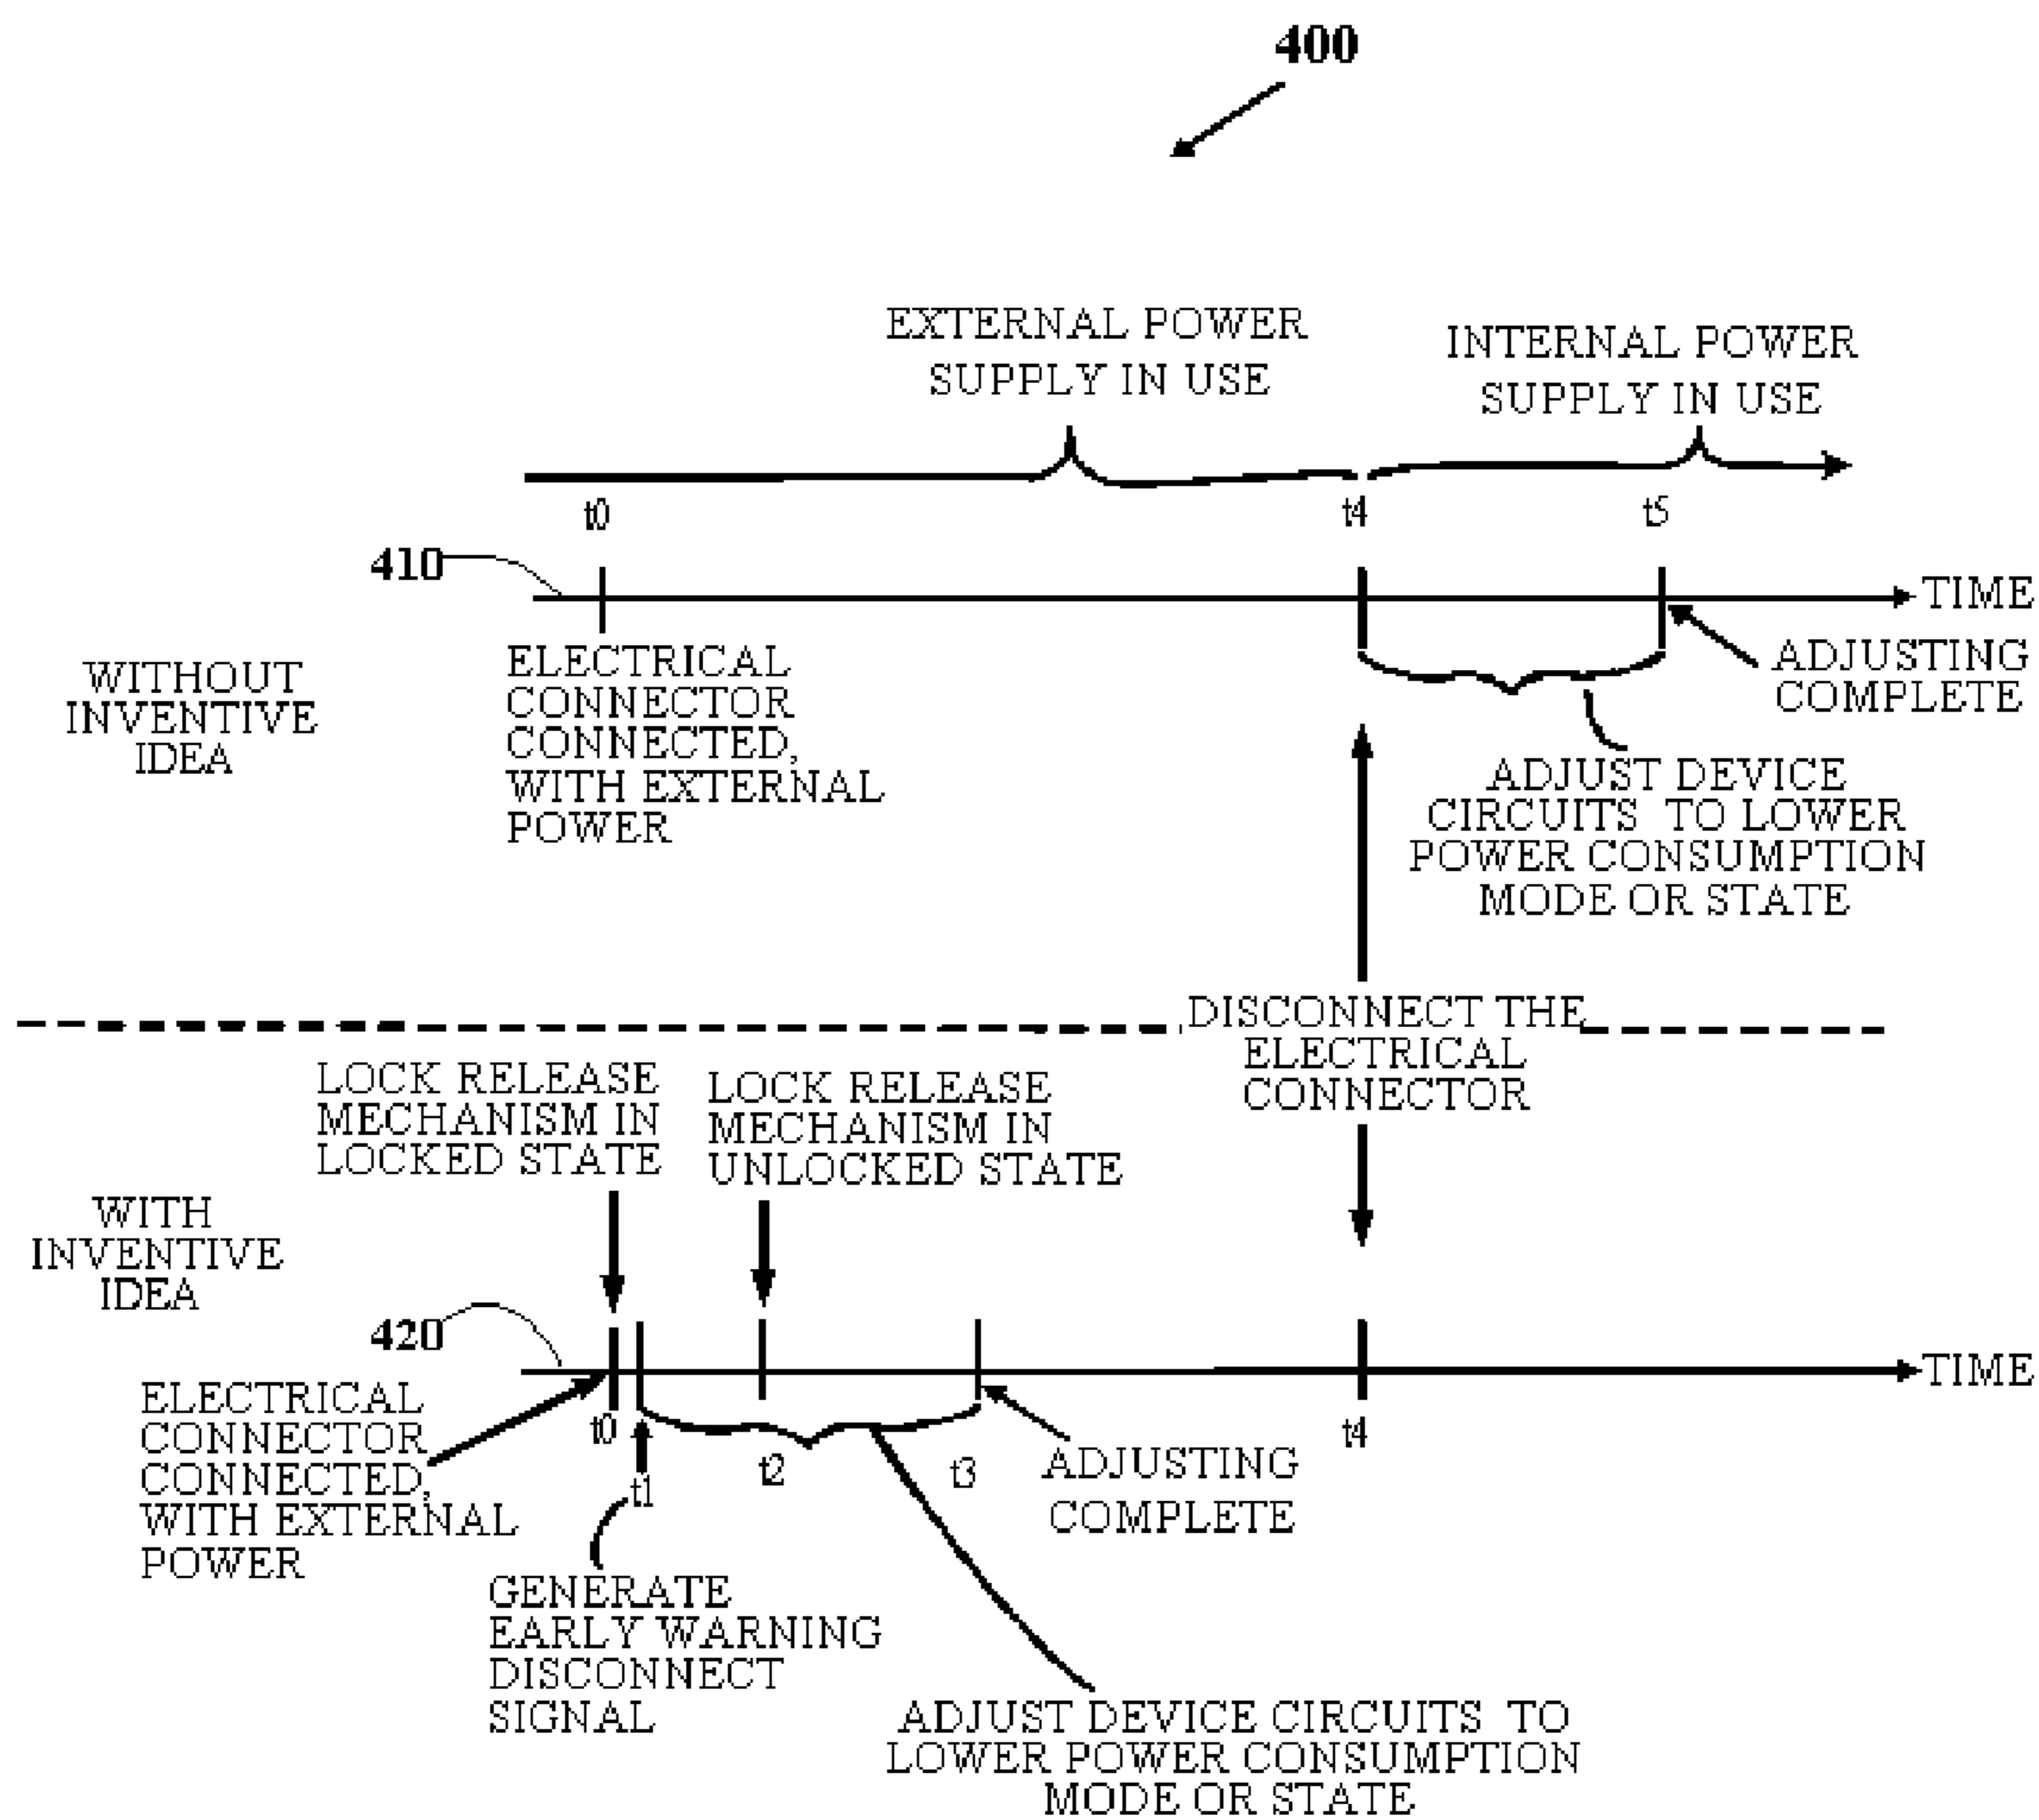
400

EXTERNAL POWER SUPPLY IN USE

INTERNAL POWER SUPPLY IN USE

t0

t4

t5

410

TIME

WITHOUT INVENTIVE IDEA

ELECTRICAL CONNECTOR CONNECTED, WITH EXTERNAL POWER

ADJUSTING COMPLETE

ADJUST DEVICE CIRCUITS TO LOWER POWER CONSUMPTION MODE OR STATE

DISCONNECT THE ELECTRICAL CONNECTOR

LOCK RELEASE MECHANISM IN LOCKED STATE

LOCK RELEASE MECHANISM IN UNLOCKED STATE

WITH INVENTIVE IDEA

420

TIME

ELECTRICAL CONNECTOR CONNECTED, WITH EXTERNAL POWER

t0

t1

t2

t3

t4

ADJUSTING COMPLETE

GENERATE EARLY WARNING DISCONNECT SIGNAL

ADJUST DEVICE CIRCUITS TO LOWER POWER CONSUMPTION MODE OR STATE